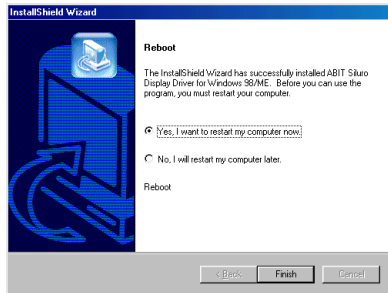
InstallShield Wizard

Reboot

The InstallShield Wizard has successfully installed ABIT Siluro Display Driver for Windows 98/ME. Before you can use the program, you must restart your computer.

Yes, I want to restart my computer now.

No, I will restart my computer later.

Reboot

< Back
Finish
Cancel